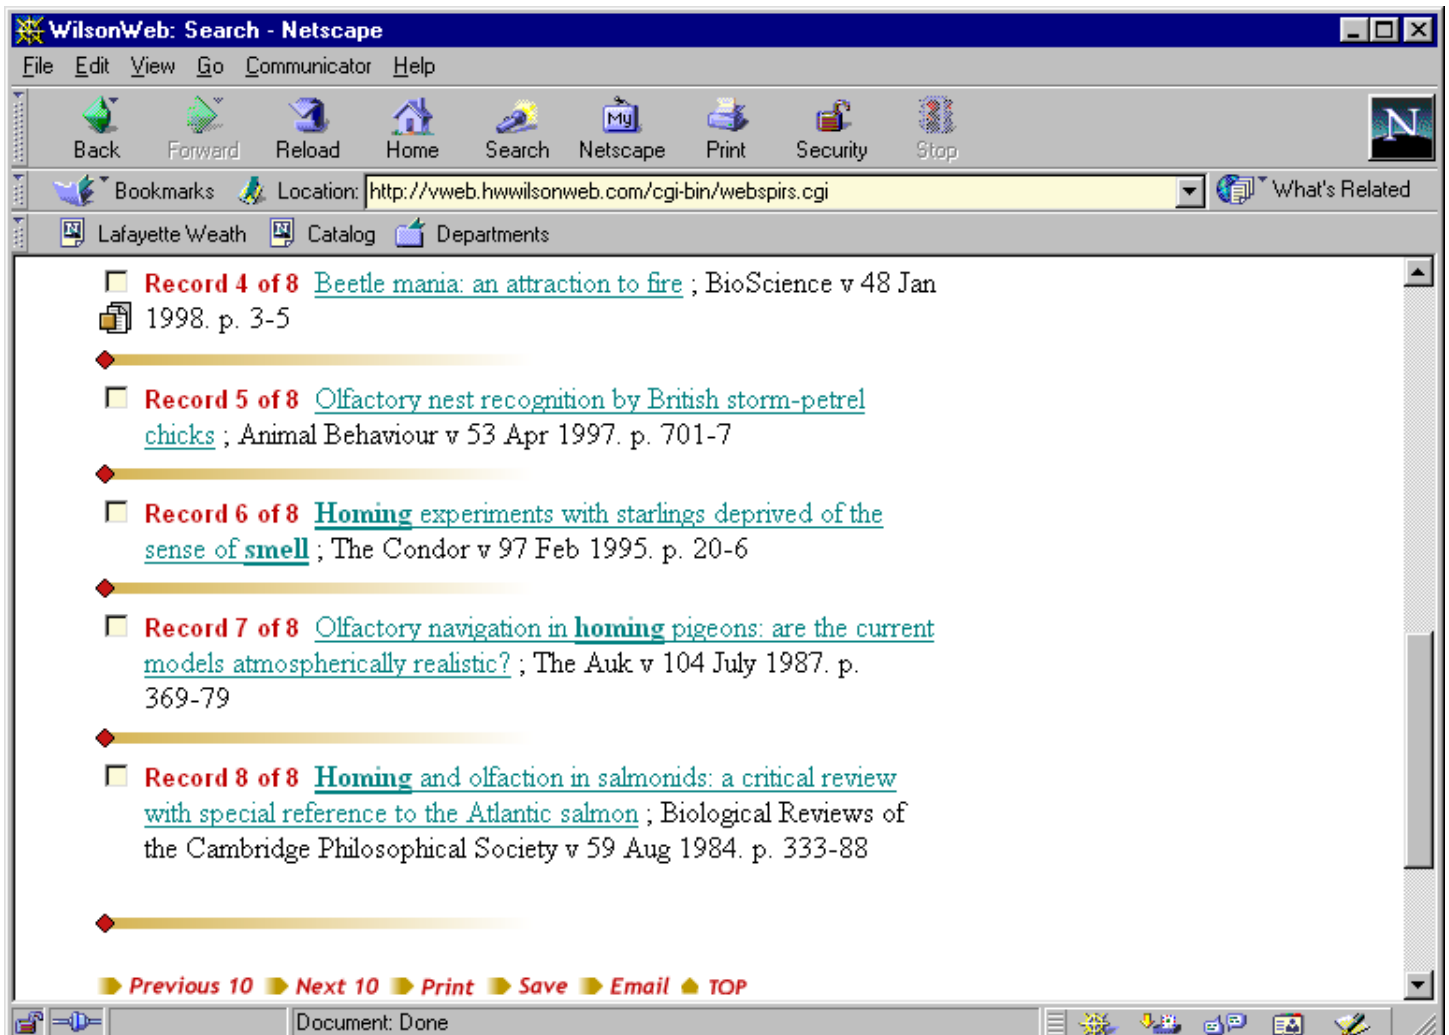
WilsonWeb: Search - Netscape

File Edit View Go Communicator Help

Back Forward Reload Home Search Netscape Print Security Stop

Bookmarks Location: http://vweb.hwwilsonweb.com/cgi-bin/webspirs.cgi What's Related

Lafayette Weath Catalog Departments

Record 4 of 8 Beetle mania: an attraction to fire ; BioScience v 48 Jan 1998. p. 3-5

Record 5 of 8 Olfactory nest recognition by British storm-petrel chicks ; Animal Behaviour v 53 Apr 1997. p. 701-7

Record 6 of 8 Homing experiments with starlings deprived of the sense of smell ; The Condor v 97 Feb 1995. p. 20-6

Record 7 of 8 Olfactory navigation in homing pigeons: are the current models atmospherically realistic? ; The Auk v 104 July 1987. p. 369-79

Record 8 of 8 Homing and olfaction in salmonids: a critical review with special reference to the Atlantic salmon ; Biological Reviews of the Cambridge Philosophical Society v 59 Aug 1984. p. 333-88

Previous 10 Next 10 Print Save Email TOP

Document: Done